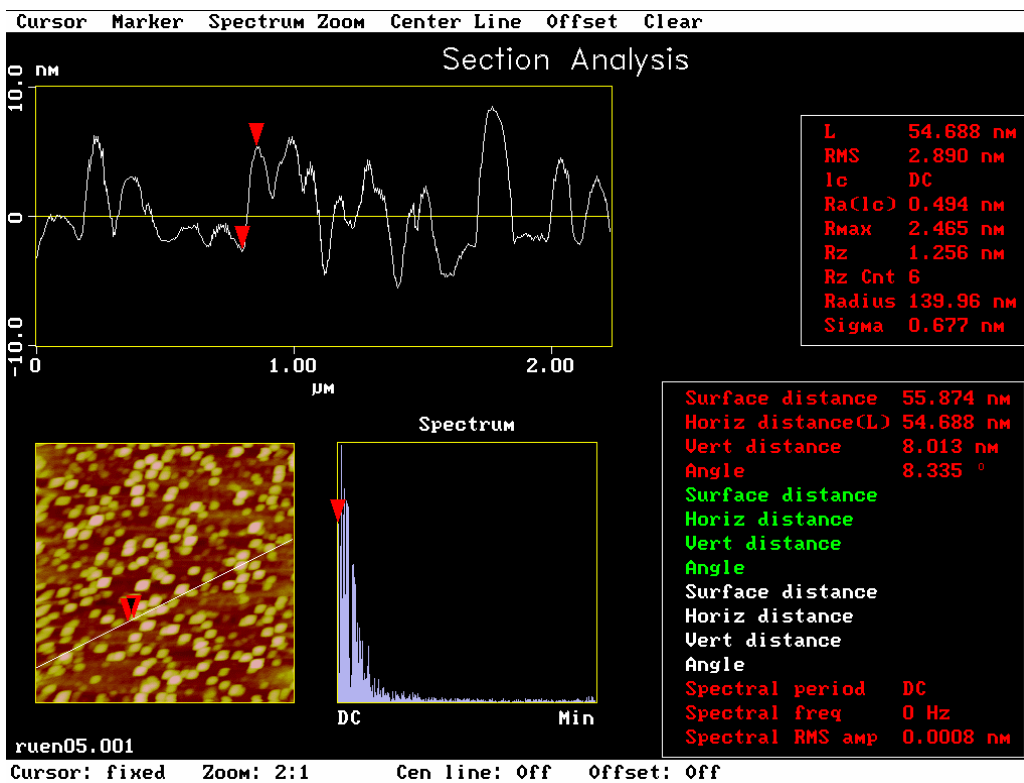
Cursor Marker Spectrum Zoom Center Line Offset Clear

Section Analysis

10.0 nm
0
-10.0
0
1.00
2.00
μm

| L | 54.688 nm |
|---|---|
| RMS | 2.890 nm |
| lc | DC |
| Ra(lc) | 0.494 nm |
| Rmax | 2.465 nm |
| Rz | 1.256 nm |
| Rz Cnt | 6 |
| Radius | 139.96 nm |
| Sigma | 0.677 nm |

Spectrum

DC
Min

| Surface distance | 55.874 nm |
|---|---|
| Horiz distance(L) | 54.688 nm |
| Vert distance | 8.013 nm |
| Angle | 8.335 ° |
| Surface distance | |
| Horiz distance | |
| Vert distance | |
| Angle | |
| Surface distance | |
| Horiz distance | |
| Vert distance | |
| Angle | |
| Spectral period | DC |
| Spectral freq | 0 Hz |
| Spectral RMS amp | 0.0008 nm |

ruen05.001

Cursor: fixed Zoom: 2:1 Cen line: Off Offset: Off